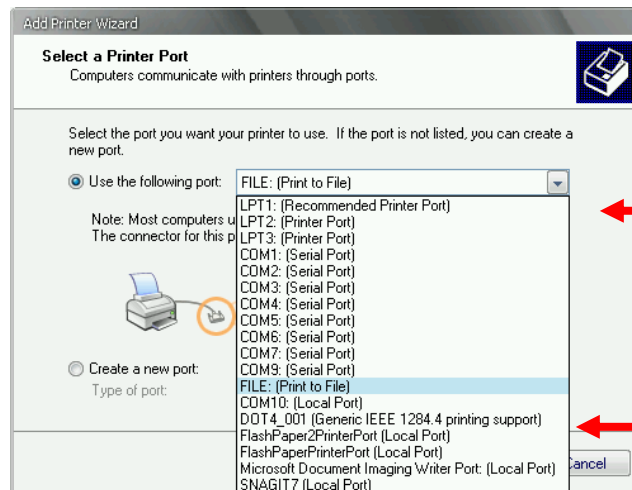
Add Printer Wizard

Select a Printer Port
Computers communicate with printers through ports.

Select the port you want your printer to use. If the port is not listed, you can create a new port.

Use the following port: FILE: (Print to File)

Note: Most computers u
The connector for this p

LPT1: (Recommended Printer Port)
LPT2: (Printer Port)
LPT3: (Printer Port)
COM1: (Serial Port)
COM2: (Serial Port)
COM3: (Serial Port)
COM4: (Serial Port)
COM5: (Serial Port)
COM6: (Serial Port)
COM7: (Serial Port)
COM9: (Serial Port)
FILE: (Print to File)
COM10: (Local Port)
DOT4_001 (Generic IEEE 1284.4 printing support)
FlashPaper2PrinterPort (Local Port)
FlashPaperPrinterPort (Local Port)
Microsoft Document Imaging Writer Port: (Local Port)
SNAGIT7 (Local Port)

Create a new port:
Type of port:

Cancel